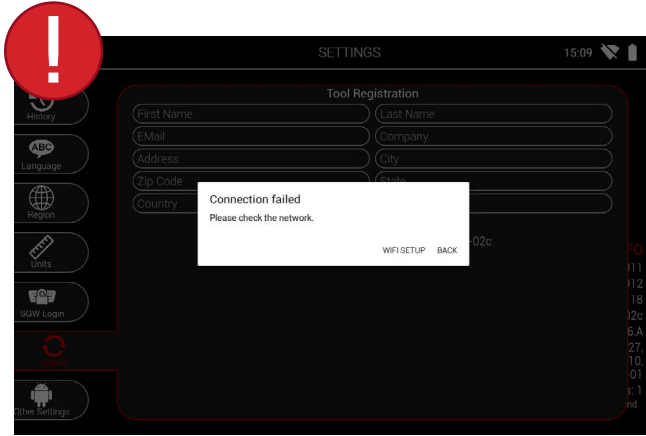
!

SETTINGS

15:09

History

ABC
Language

Region

Units

SGW Login

Other Settings

Tool Registration

First Name

Last Name

EMail

Company

Address

City

Zip Code

State

Country

Connection failed

Please check the network.

WIFI SETUP

BACK

-02c

FO
)11
)12
18
)2c
6,A
27,
10,
01
s: 1
nd